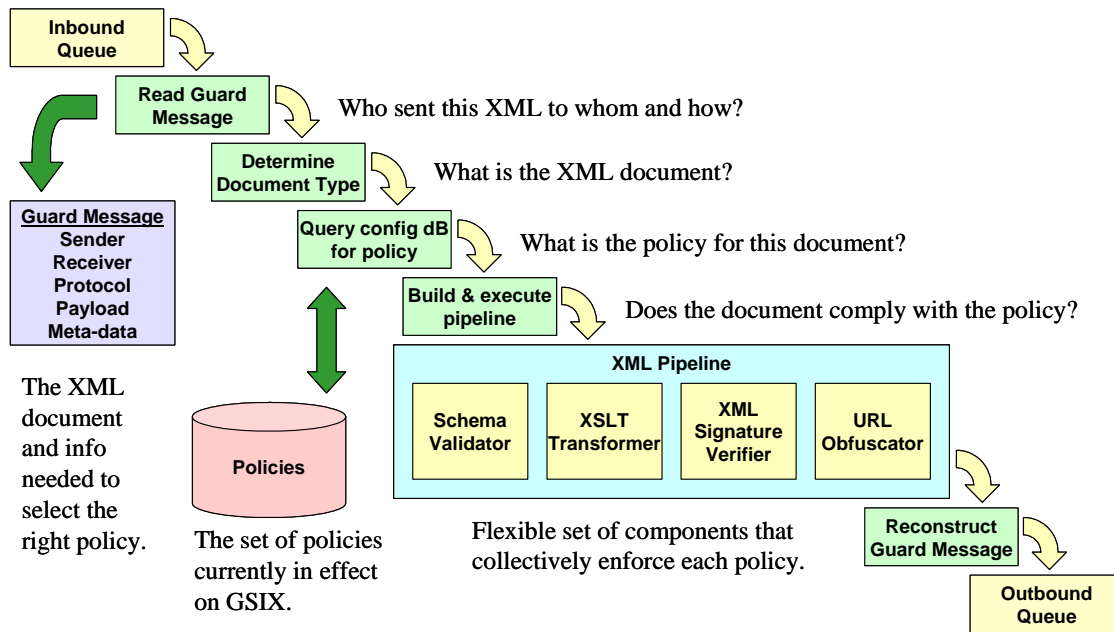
Inbound Queue

Read Guard Message

Who sent this XML to whom and how?

Determine Document Type

What is the XML document?

Query config dB for policy

What is the policy for this document?

Build & execute pipeline

Does the document comply with the policy?

Guard Message
Sender
Receiver
Protocol
Payload
Meta-data

The XML document and info needed to select the right policy.

Policies

The set of policies currently in effect on GSIX.

XML Pipeline

Schema Validator

XSLT Transformer

XML Signature Verifier

URL Obfuscator

Flexible set of components that collectively enforce each policy.

Reconstruct Guard Message

Outbound Queue